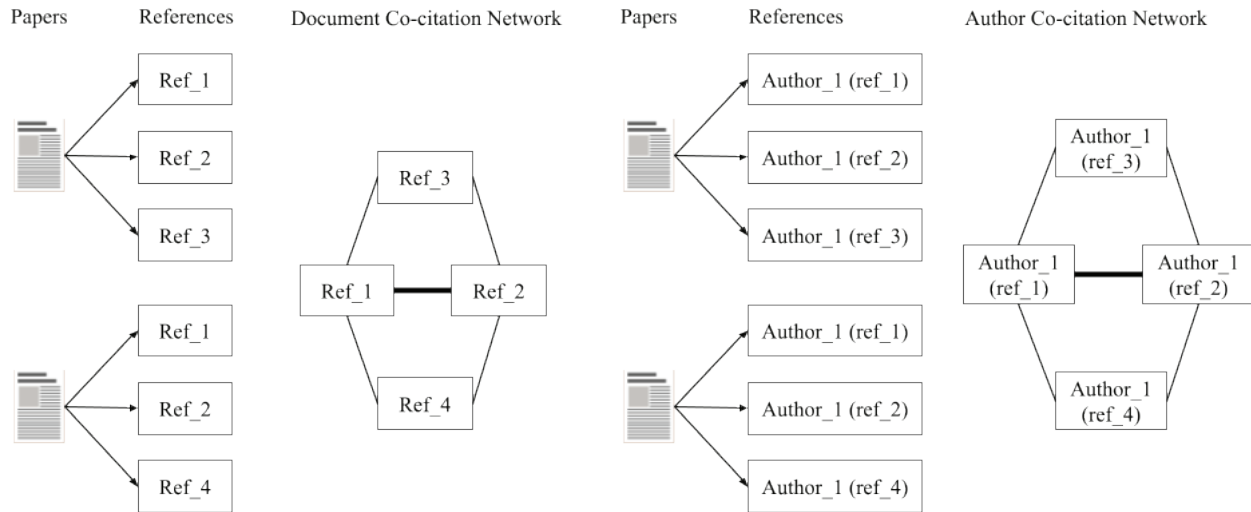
Papers

References

Ref_1

Ref_2

Ref_3

Ref_1

Ref_2

Ref_4

Document Co-citation Network

Ref_3

Ref_1

Ref_2

Ref_4

Papers

References

Author_1 (ref_1)

Author_1 (ref_2)

Author_1 (ref_3)

Author_1 (ref_1)

Author_1 (ref_2)

Author_1 (ref_4)

Author Co-citation Network

Author_1 (ref_3)

Author_1 (ref_1)

Author_1 (ref_2)

Author_1 (ref_4)